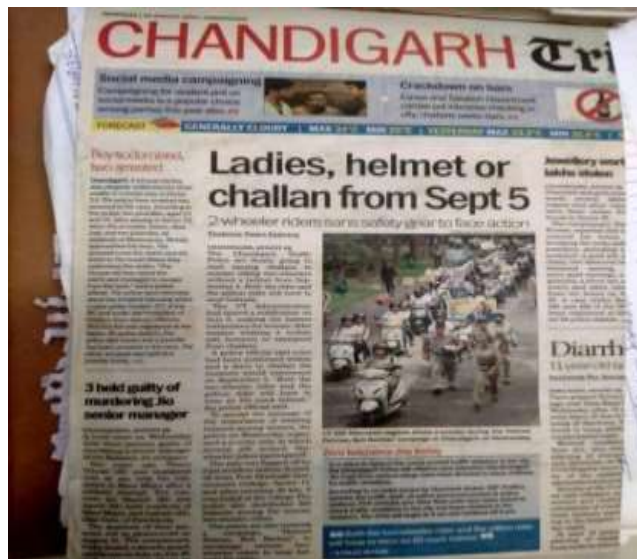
CHANDIGARH Tri

Social media campaigning

Crackdown on liars

FORECAST GENERALLY CLOUDY | MAX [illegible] | MIN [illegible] | YESTERDAY MAX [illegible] MIN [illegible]

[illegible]

Ladies, helmet or challan from Sept 5

2-wheeler riders sans safety gear to face action

3 held guilty of murdering Jio senior manager

Jewellery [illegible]

Diarrh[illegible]

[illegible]